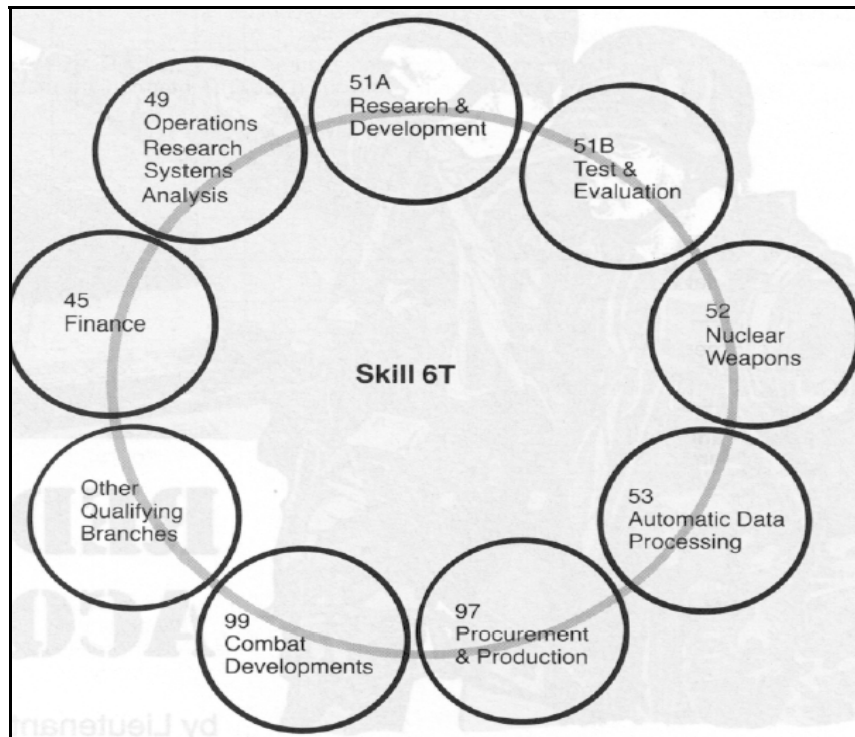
49
Operations
Research
Systems
Analysis

51A
Research &
Development

51B
Test &
Evaluation

45
Finance

Skill 6T

52
Nuclear
Weapons

Other
Qualifying
Branches

53
Automatic Data
Processing

99
Combat
Developments

97
Procurement
& Production

by Lieutenant